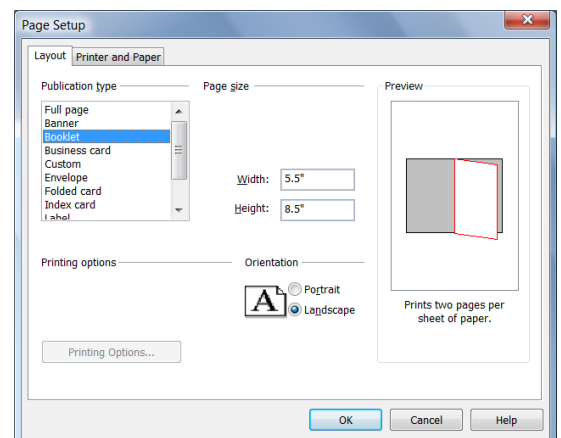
Page Setup

Layout | Printer and Paper

Publication type

Full page
Banner
Booklet
Business card
Custom
Envelope
Folded card
Index card
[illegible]

Page size

Width: 5.5"

Height: 8.5"

Preview

Prints two pages per sheet of paper.

Printing options

Printing Options...

Orientation

A

Portrait

Landscape

OK

Cancel

Help